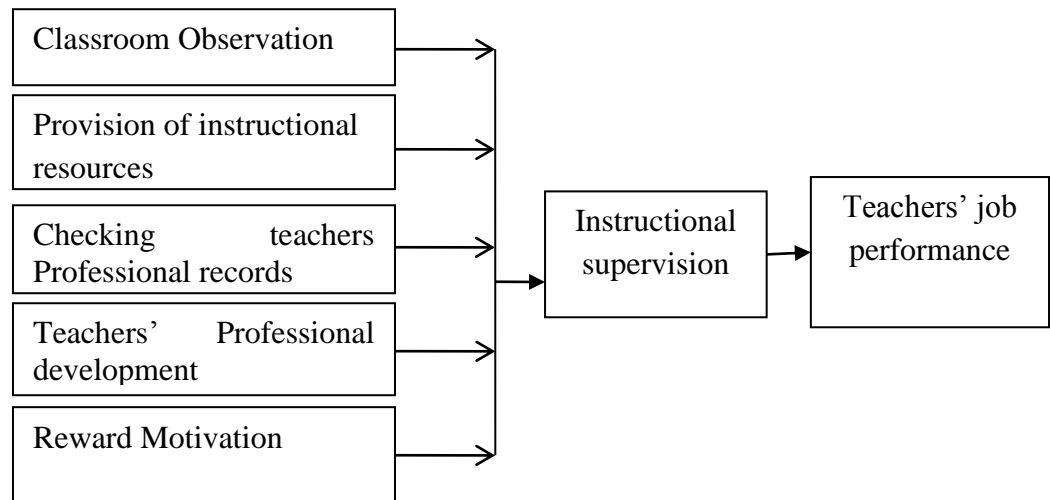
Classroom Observation

Provision of instructional resources

Checking teachers Professional records

Teachers' Professional development

Reward Motivation

Instructional supervision

Teachers' job performance